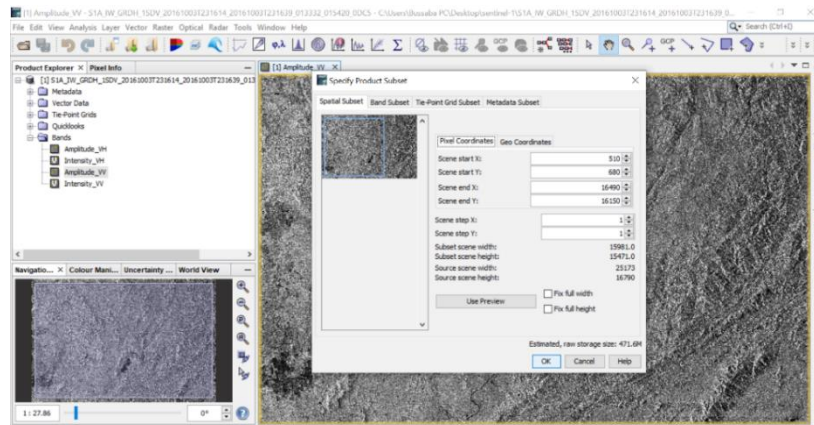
[1] Amplitude_VV - S1A_IW_GRDH_1SDV_20161003T231614_20161003T231639_013232_015420_0DC5 - C:\Users\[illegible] PC\Desktop\sentinel-1\S1A_IW_GRDH_1SDV_20161003T231614_20161003T231639_0...

File Edit View Analysis Layer Vector Raster Optical Radar Tools Window Help

Search (Ctrl+I)

Product Explorer × Pixel Info

[1] S1A_IW_GRDH_1SDV_20161003T231614_20161003T231639_013

Metadata

Vector Data

Tie-Point Grids

Quicklooks

Bands

Amplitude_VH

Intensity_VH

Amplitude_VV

Intensity_VV

[1] Amplitude_VV ×

Navigatio... × Colour Mani... Uncertainty ... World View

1 : 27.86

0°

Specify Product Subset

Spatial Subset Band Subset Tie-Point Grid Subset Metadata Subset

Pixel Coordinates Geo Coordinates

Scene start X: 510

Scene start Y: 680

Scene end X: 16490

Scene end Y: 16150

Scene step X: 1

Scene step Y: 1

Subset scene width: 15981.0

Subset scene height: 15471.0

Source scene width: 25173

Source scene height: 16790

Use Preview

Fix full width

Fix full height

Estimated, raw storage size: 471.6M

OK Cancel Help